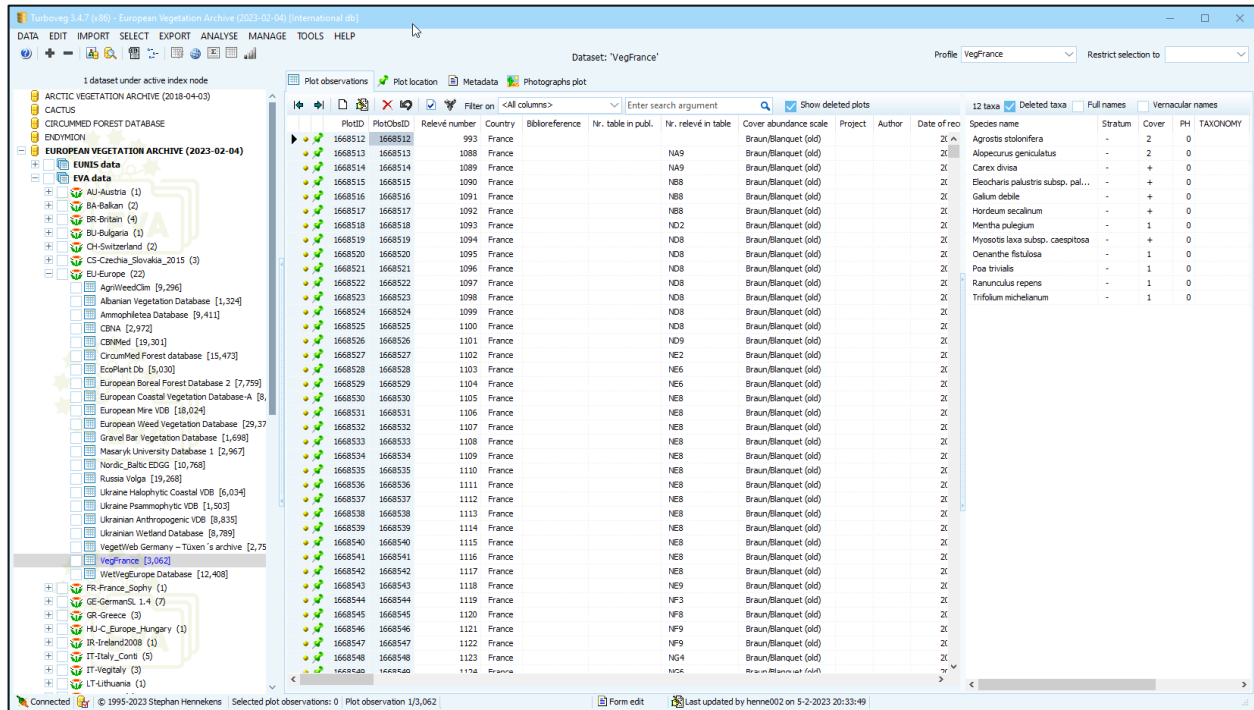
Turboveg 3.4.7 (x86) - European Vegetation Archive (2023-02-04) [International db]

DATA EDIT IMPORT SELECT EXPORT ANALYSE MANAGE TOOLS HELP

Dataset: 'VegFrance'

Profile VegFrance Restrict selection to

1 dataset under active index node

ARCTIC VEGETATION ARCHIVE (2018-04-03)
CACTUS
CIRCUMMED FOREST DATABASE
ENDYMION
EUROPEAN VEGETATION ARCHIVE (2023-02-04)
EUNIS data
EVA data
AU-Austria (1)
BA-Balkan (2)
BR-Britain (4)
BU-Bulgaria (1)
CH-Switzerland (2)
CS-Czechia_Slovakia_2015 (3)
EU-Europe (22)
AgriWeedClim [9,296]
Albanian Vegetation Database [1,324]
Ammophiletea Database [9,411]
CBNA [2,972]
CBNMed [19,301]
CircumMed Forest database [15,473]
EcoPlant Db [5,030]
European Boreal Forest Database 2 [7,759]
European Coastal Vegetation Database-A [8,
European Mire VDB [18,024]
European Weed Vegetation Database [29,37
Gravel Bar Vegetation Database [1,698]
Masaryk University Database 1 [2,967]
Nordic_Baltic EDGG [10,768]
Russia Volga [19,268]
Ukraine Halophytic Coastal VDB [6,034]
Ukraine Psammophytic VDB [1,503]
Ukrainian Anthropogenic VDB [8,835]
Ukrainian Wetland Database [8,789]
VegetWeb Germany – Tüxen´s archive [2,75
VegFrance [3,062]
WetVegEurope Database [12,408]
FR-France_Sophy (1)
GE-GermanSL 1.4 (7)
GR-Greece (3)
HU-C_Europe_Hungary (1)
IR-Ireland2008 (1)
IT-Italy_Conti (5)
IT-Vegitaly (3)
LT-Lithuania (1)

Plot observations | Plot location | Metadata | Photographs plot

Filter on <All columns> Enter search argument Show deleted plots

| PlotID | PlotObsID | Relevé number | Country | Biblioreference | Nr. table in publ. | Nr. relevé in table | Cover abundance scale | Project | Author | Date of rec |
|---|---|---|---|---|---|---|---|---|---|---|
| 1668512 | 1668512 | 993 | France | | | | Braun/Blanquet (old) | | | 2( |
| 1668513 | 1668513 | 1088 | France | | | NA9 | Braun/Blanquet (old) | | | 2( |
| 1668514 | 1668514 | 1089 | France | | | NA9 | Braun/Blanquet (old) | | | 2( |
| 1668515 | 1668515 | 1090 | France | | | NB8 | Braun/Blanquet (old) | | | 2( |
| 1668516 | 1668516 | 1091 | France | | | NB8 | Braun/Blanquet (old) | | | 2( |
| 1668517 | 1668517 | 1092 | France | | | NB8 | Braun/Blanquet (old) | | | 2( |
| 1668518 | 1668518 | 1093 | France | | | ND2 | Braun/Blanquet (old) | | | 2( |
| 1668519 | 1668519 | 1094 | France | | | ND8 | Braun/Blanquet (old) | | | 2( |
| 1668520 | 1668520 | 1095 | France | | | ND8 | Braun/Blanquet (old) | | | 2( |
| 1668521 | 1668521 | 1096 | France | | | ND8 | Braun/Blanquet (old) | | | 2( |
| 1668522 | 1668522 | 1097 | France | | | ND8 | Braun/Blanquet (old) | | | 2( |
| 1668523 | 1668523 | 1098 | France | | | ND8 | Braun/Blanquet (old) | | | 2( |
| 1668524 | 1668524 | 1099 | France | | | ND8 | Braun/Blanquet (old) | | | 2( |
| 1668525 | 1668525 | 1100 | France | | | ND8 | Braun/Blanquet (old) | | | 2( |
| 1668526 | 1668526 | 1101 | France | | | ND9 | Braun/Blanquet (old) | | | 2( |
| 1668527 | 1668527 | 1102 | France | | | NE2 | Braun/Blanquet (old) | | | 2( |
| 1668528 | 1668528 | 1103 | France | | | NE6 | Braun/Blanquet (old) | | | 2( |
| 1668529 | 1668529 | 1104 | France | | | NE6 | Braun/Blanquet (old) | | | 2( |
| 1668530 | 1668530 | 1105 | France | | | NE8 | Braun/Blanquet (old) | | | 2( |
| 1668531 | 1668531 | 1106 | France | | | NE8 | Braun/Blanquet (old) | | | 2( |
| 1668532 | 1668532 | 1107 | France | | | NE8 | Braun/Blanquet (old) | | | 2( |
| 1668533 | 1668533 | 1108 | France | | | NE8 | Braun/Blanquet (old) | | | 2( |
| 1668534 | 1668534 | 1109 | France | | | NE8 | Braun/Blanquet (old) | | | 2( |
| 1668535 | 1668535 | 1110 | France | | | NE8 | Braun/Blanquet (old) | | | 2( |
| 1668536 | 1668536 | 1111 | France | | | NE8 | Braun/Blanquet (old) | | | 2( |
| 1668537 | 1668537 | 1112 | France | | | NE8 | Braun/Blanquet (old) | | | 2( |
| 1668538 | 1668538 | 1113 | France | | | NE8 | Braun/Blanquet (old) | | | 2( |
| 1668539 | 1668539 | 1114 | France | | | NE8 | Braun/Blanquet (old) | | | 2( |
| 1668540 | 1668540 | 1115 | France | | | NE8 | Braun/Blanquet (old) | | | 2( |
| 1668541 | 1668541 | 1116 | France | | | NE8 | Braun/Blanquet (old) | | | 2( |
| 1668542 | 1668542 | 1117 | France | | | NE8 | Braun/Blanquet (old) | | | 2( |
| 1668543 | 1668543 | 1118 | France | | | NE9 | Braun/Blanquet (old) | | | 2( |
| 1668544 | 1668544 | 1119 | France | | | NF3 | Braun/Blanquet (old) | | | 2( |
| 1668545 | 1668545 | 1120 | France | | | NF8 | Braun/Blanquet (old) | | | 2( |
| 1668546 | 1668546 | 1121 | France | | | NF9 | Braun/Blanquet (old) | | | 2( |
| 1668547 | 1668547 | 1122 | France | | | NF9 | Braun/Blanquet (old) | | | 2( |
| 1668548 | 1668548 | 1123 | France | | | NG4 | Braun/Blanquet (old) | | | 2( |
| 1668549 | 1668549 | 1124 | France | | | | Braun/Blanquet (old) | | | |

12 taxa Deleted taxa Full names Vernacular names

| Species name | Stratum | Cover | PH | TAXONOMY |
|---|---|---|---|---|
| Agrostis stolonifera | - | 2 | 0 | |
| Alopecurus geniculatus | - | 2 | 0 | |
| Carex divisa | - | + | 0 | |
| Eleocharis palustris subsp. pal... | - | + | 0 | |
| Galium debile | - | + | 0 | |
| Hordeum secalinum | - | + | 0 | |
| Mentha pulegium | - | 1 | 0 | |
| Myosotis laxa subsp. caespitosa | - | + | 0 | |
| Oenanthe fistulosa | - | 1 | 0 | |
| Poa trivialis | - | 1 | 0 | |
| Ranunculus repens | - | 1 | 0 | |
| Trifolium michelianum | - | 1 | 0 | |

Connected | © 1995-2023 Stephan Hennekens | Selected plot observations: 0 | Plot observation 1/3,062 | Form edit | Last updated by henne002 on 5-2-2023 20:33:49